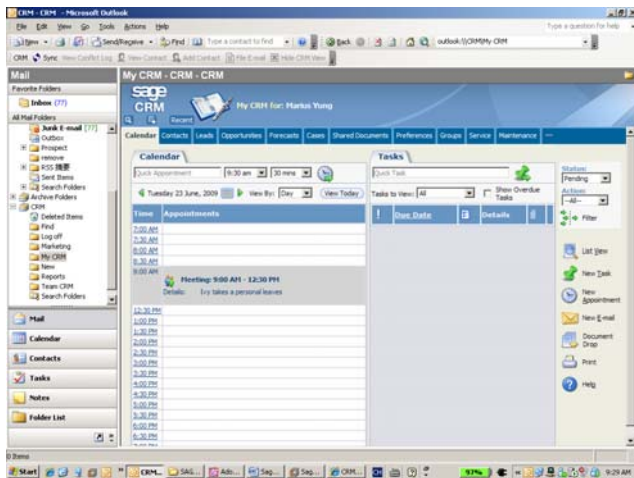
CRM - CRM - Microsoft Outlook

File Edit View Go Tools Actions Help

Type a question for help

New Send/Receive Find Type a contact to find Back outlook:\\CRM\My CRM

CRM Sync View Conflict Log New Contact Add Contact File E-mail Hide CRM View

Mail

Favorite Folders

Inbox (77)

All Mail Folders

Junk E-mail [77]

Outbox

Prospect

remove

RSS 摘要

Sent Items

Search Folders

Archive Folders

CRM

Deleted Items

Find

Log off

Marketing

My CRM

New

Reports

Team CRM

Search Folders

Mail

Calendar

Contacts

Tasks

Notes

Folder List

My CRM - CRM - CRM

sage CRM

Recent

My CRM for: Marius Yung

Calendar Contacts Leads Opportunities Forecasts Cases Shared Documents Preferences Groups Service Maintenance

Calendar

Quick Appointment 9:30 am 30 mins

Tuesday 23 June, 2009 View By: Day View Today

| Time | Appointments |
|---|---|
| 7:00 AM | |
| 7:30 AM | |
| 8:00 AM | |
| 8:30 AM | |
| 9:00 AM | Meeting: 9:00 AM - 12:30 PM Details: Ivy takes a personal leaves |
| 12:30 PM | |
| 1:00 PM | |
| 1:30 PM | |
| 2:00 PM | |
| 2:30 PM | |
| 3:00 PM | |
| 3:30 PM | |
| 4:00 PM | |
| 4:30 PM | |
| 5:00 PM | |
| 5:30 PM | |
| 6:00 PM | |
| 6:30 PM | |

Tasks

Quick Task

Tasks to View: All Show Overdue Tasks

| ! | Due Date | | Details | |
|---|---|---|---|---|

Status: Pending

Action: --All--

Filter

List View

New Task

New Appointment

New E-mail

Document Drop

Print

Help

0 Items

Start CRM... SAG... Ado... Sag... Sag... CRM... 9:29 AM